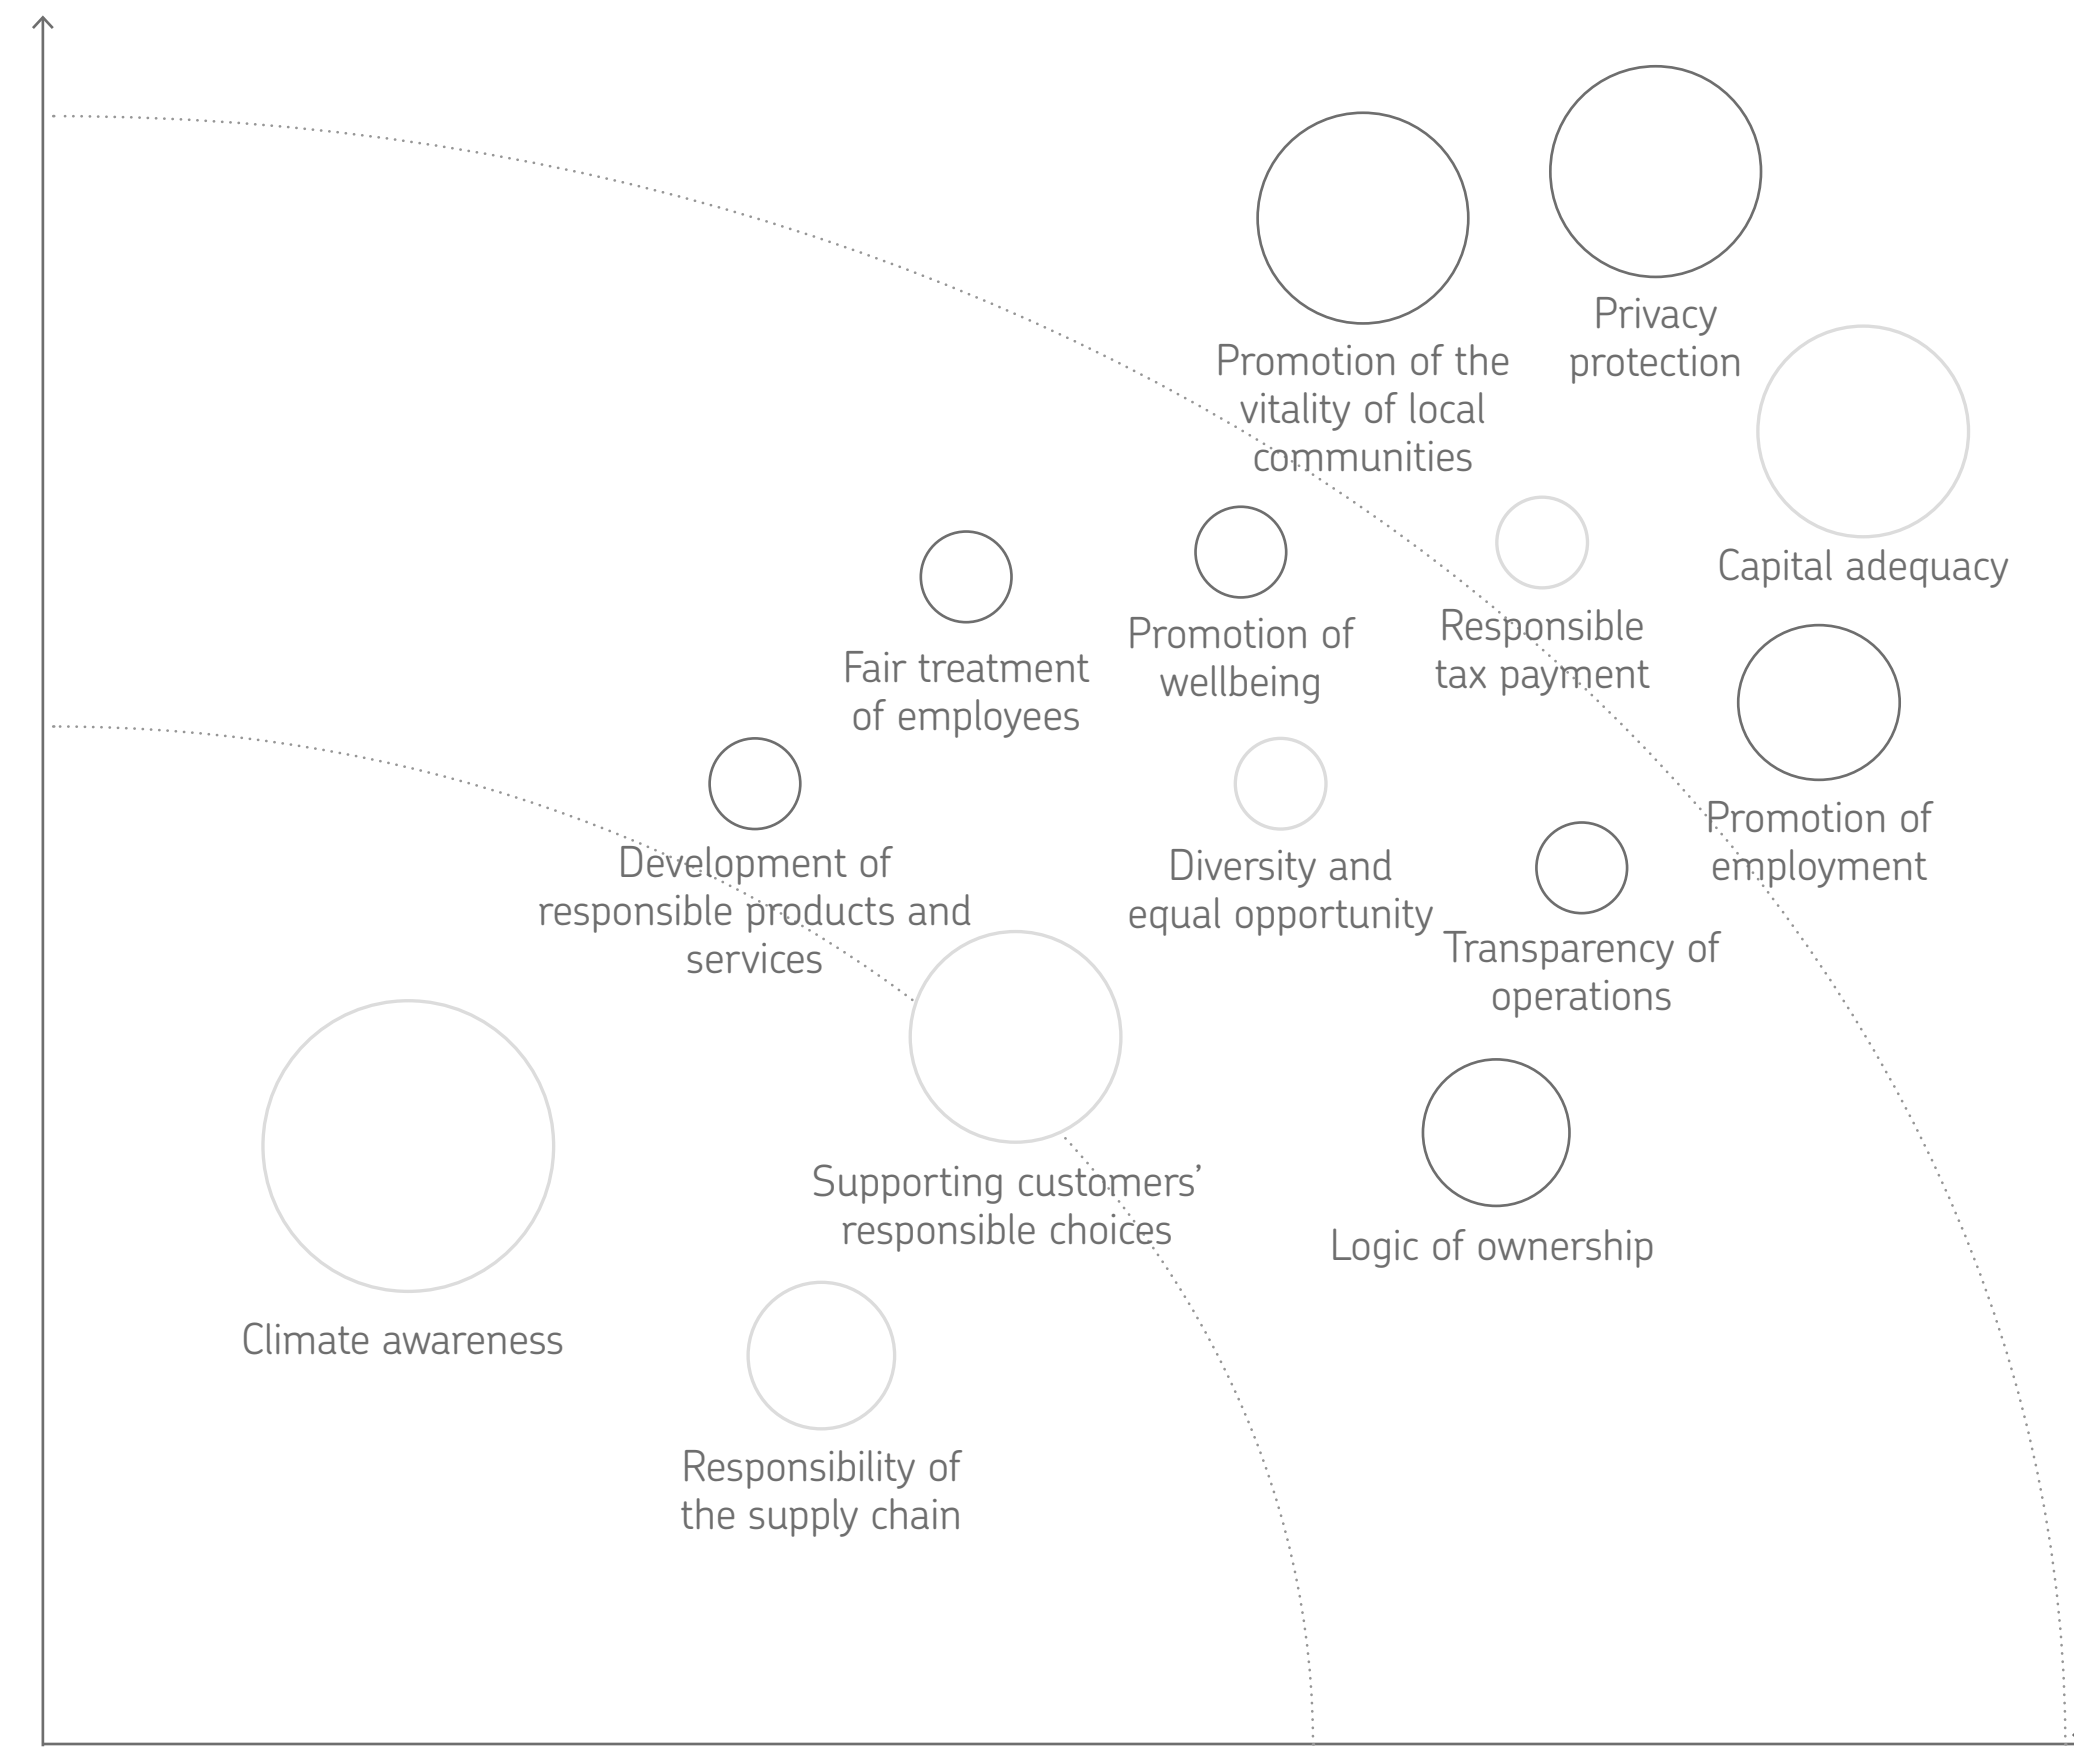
Promotion of the vitality of local communities

Privacy protection

Capital adequacy

Fair treatment of employees

Promotion of wellbeing

Responsible tax payment

Promotion of employment

Development of responsible products and services

Diversity and equal opportunity

Transparency of operations

Supporting customers' responsible choices

Logic of ownership

Climate awareness

Responsibility of the supply chain